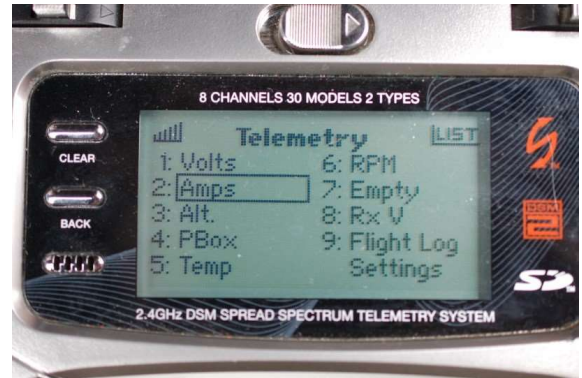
8 CHANNELS 30 MODELS 2 TYPES

CLEAR

BACK

Telemetry

LIST

1: Volts
2: Amps
3: Alt.
4: PBox
5: Temp

6: RPM
7: Empty
8: Rx V
9: Flight Log
Settings

DSM

SD

2.4GHz DSM SPREAD SPECTRUM TELEMETRY SYSTEM